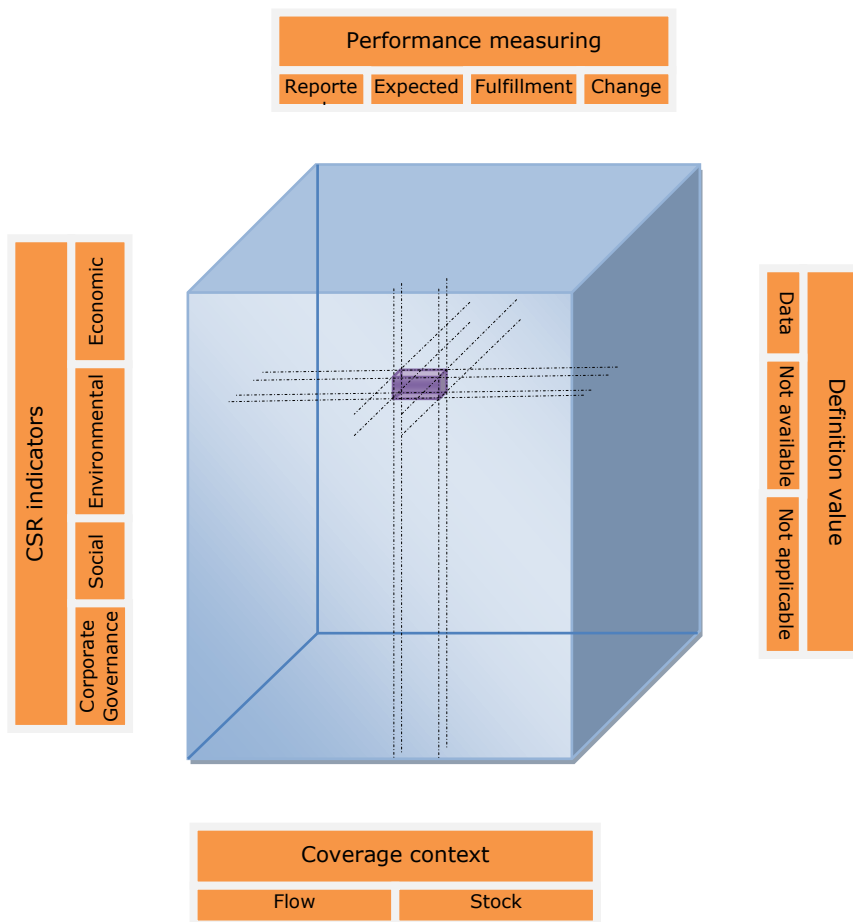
Performance measuring

Reporte

Expected

Fulfillment

Change

CSR indicators

Economic

Environmental

Social

Corporate Governance

Data

Not available

Not applicable

Definition value

Coverage context

Flow

Stock